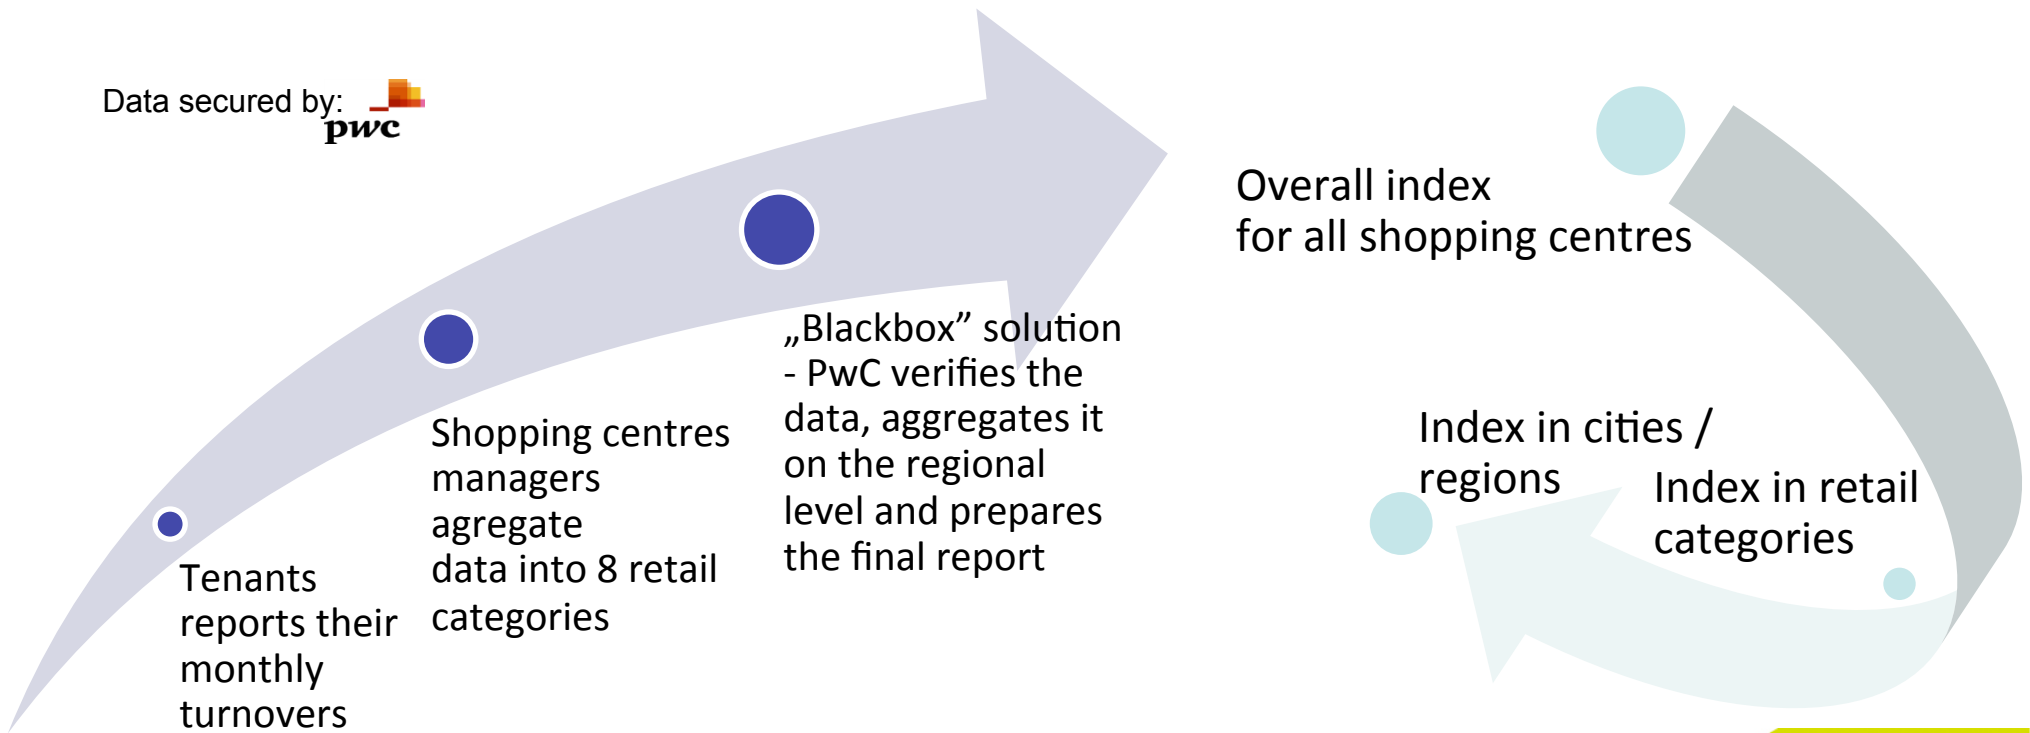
Data secured by: pwc

Tenants reports their monthly turnovers

Shopping centres managers aggregate data into 8 retail categories

„Blackbox” solution - PwC verifies the data, aggregates it on the regional level and prepares the final report

Overall index for all shopping centres

Index in cities / regions

Index in retail categories